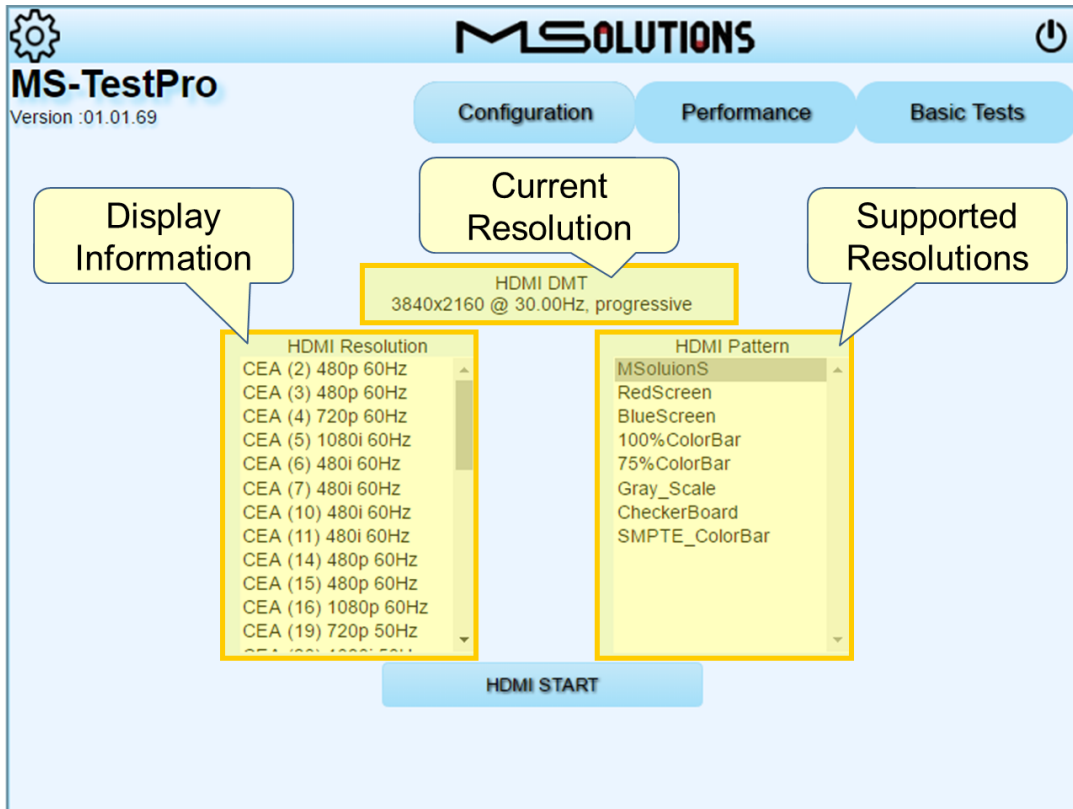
MSOLUTIONS

MS-TestPro
Version :01.01.69

Configuration
Performance
Basic Tests

Display Information

Current Resolution

Supported Resolutions

HDMI DMT
3840x2160 @ 30.00Hz, progressive

HDMI Resolution
CEA (2) 480p 60Hz
CEA (3) 480p 60Hz
CEA (4) 720p 60Hz
CEA (5) 1080i 60Hz
CEA (6) 480i 60Hz
CEA (7) 480i 60Hz
CEA (10) 480i 60Hz
CEA (11) 480i 60Hz
CEA (14) 480p 60Hz
CEA (15) 480p 60Hz
CEA (16) 1080p 60Hz
CEA (19) 720p 50Hz
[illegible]

HDMI Pattern
MSoluionS
RedScreen
BlueScreen
100%ColorBar
75%ColorBar
Gray_Scale
CheckerBoard
SMPTE_ColorBar

HDMI START